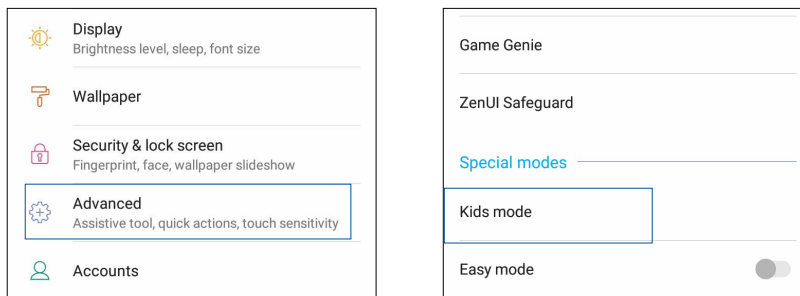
Display
Brightness level, sleep, font size

Wallpaper

Security & lock screen
Fingerprint, face, wallpaper slideshow

Advanced
Assistive tool, quick actions, touch sensitivity

Accounts

Game Genie

ZenUI Safeguard

Special modes

Kids mode

Easy mode